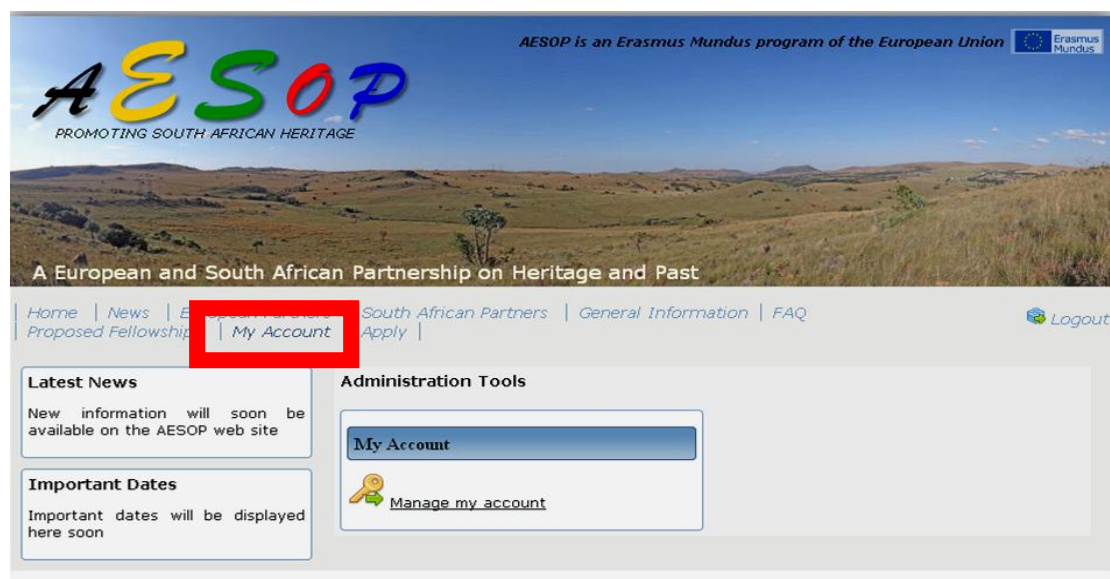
AESOP is an Erasmus Mundus program of the European Union

Erasmus Mundus

AESOP

PROMOTING SOUTH AFRICAN HERITAGE

A European and South African Partnership on Heritage and Past

| Home | News | E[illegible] Partners | South African Partners | General Information | FAQ
| Proposed Fellowship | My Account | Apply |

Logout

Latest News

New information will soon be available on the AESOP web site

Important Dates

Important dates will be displayed here soon

Administration Tools

My Account

Manage my account